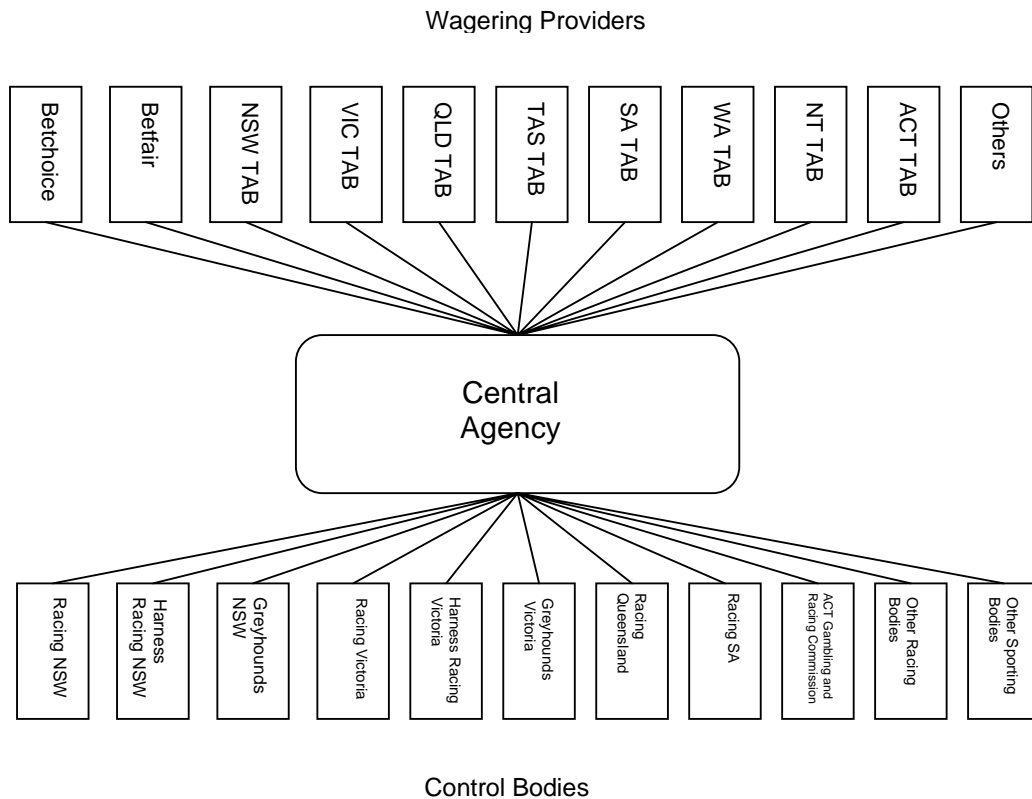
Wagering Providers

Betchoice

Betfair

NSW TAB

VIC TAB

QLD TAB

TAS TAB

SA TAB

WA TAB

NT TAB

ACT TAB

Others

Central Agency

Racing NSW

Harness Racing NSW

Greyhounds NSW

Racing Victoria

Harness Racing Victoria

Greyhounds Victoria

Racing Queensland

Racing SA

ACT Gambling and Racing Commission

Other Racing Bodies

Other Sporting Bodies

Control Bodies